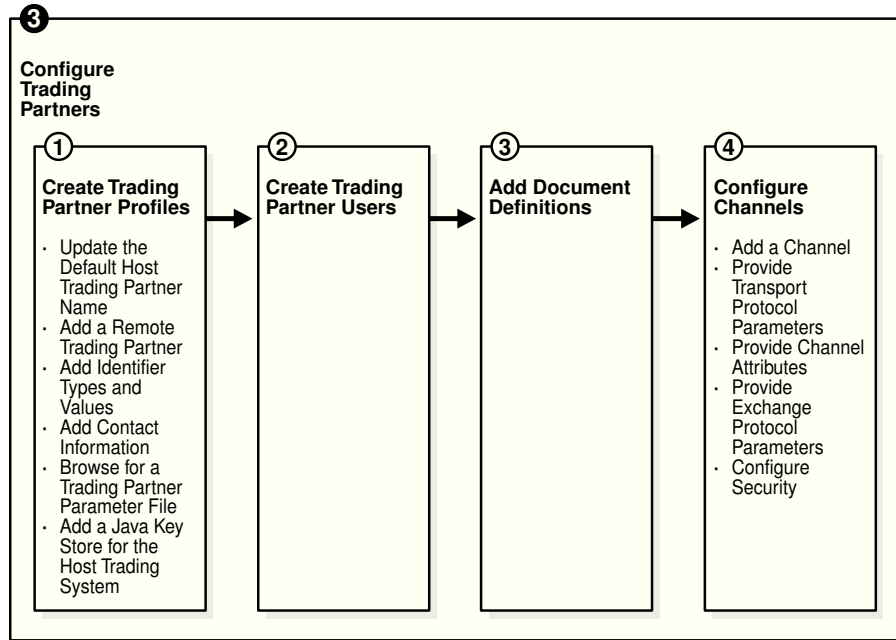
3

Configure Trading Partners

1

Create Trading Partner Profiles

- Update the Default Host Trading Partner Name
- Add a Remote Trading Partner
- Add Identifier Types and Values
- Add Contact Information
- Browse for a Trading Partner Parameter File
- Add a Java Key Store for the Host Trading System

2

Create Trading Partner Users

3

Add Document Definitions

4

Configure Channels

- Add a Channel
- Provide Transport Protocol Parameters
- Provide Channel Attributes
- Provide Exchange Protocol Parameters
- Configure Security